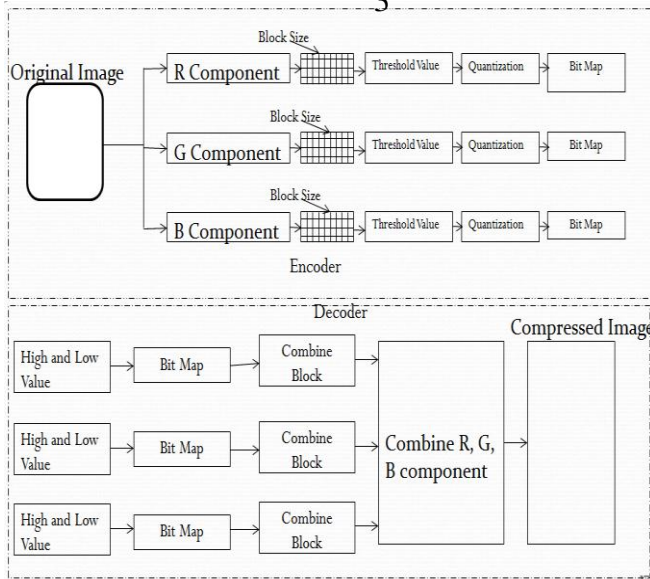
S

Original Image

R Component

Block Size

Threshold Value

Quantization

Bit Map

G Component

Block Size

Threshold Value

Quantization

Bit Map

B Component

Block Size

Threshold Value

Quantization

Bit Map

Encoder

Decoder

High and Low Value

Bit Map

Combine Block

High and Low Value

Bit Map

Combine Block

High and Low Value

Bit Map

Combine Block

Combine R, G, B component

Compressed Image